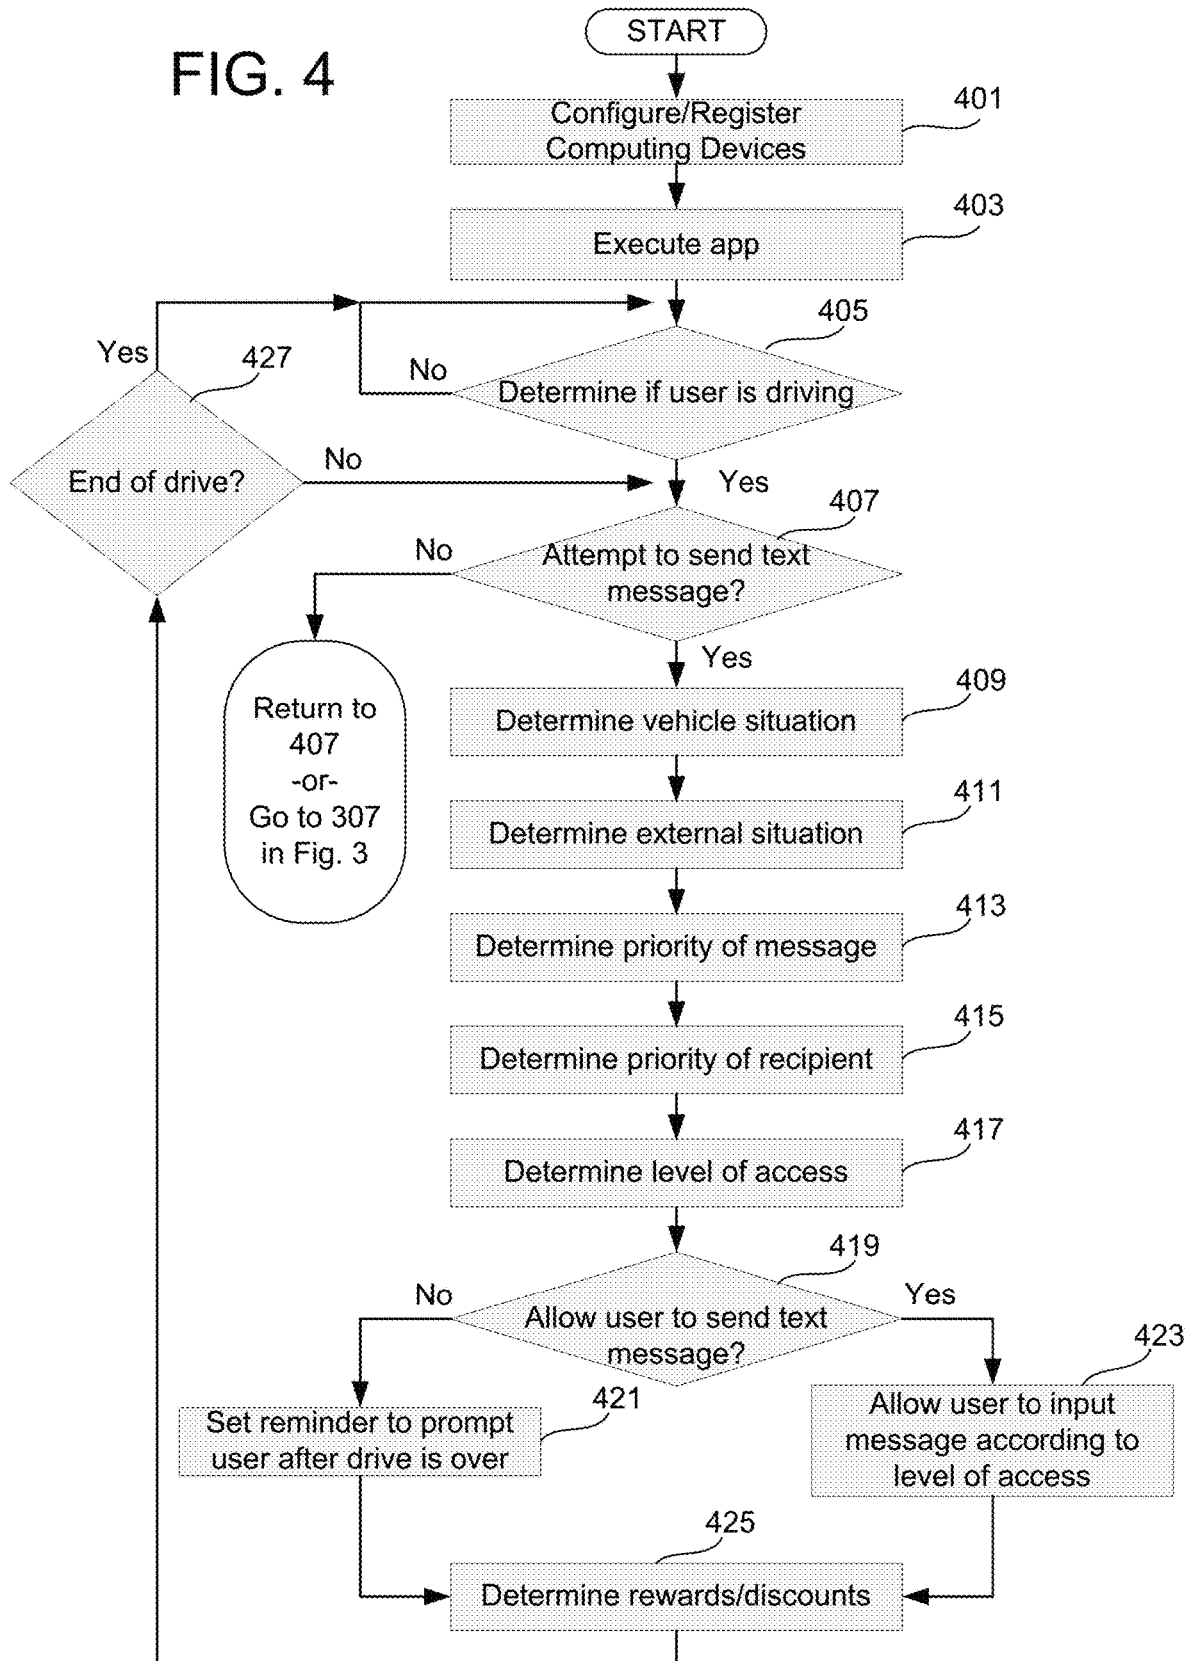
FIG. 4

START

Configure/Register Computing Devices

401

Execute app

403

405

Determine if user is driving

No

Yes

427

End of drive?

No

Yes

407

Attempt to send text message?

No

Return to 407 -or- Go to 307 in Fig. 3

Yes

Determine vehicle situation

409

Determine external situation

411

Determine priority of message

413

Determine priority of recipient

415

Determine level of access

417

419

Allow user to send text message?

No

Yes

Set reminder to prompt user after drive is over

421

423

Allow user to input message according to level of access

425

Determine rewards/discounts